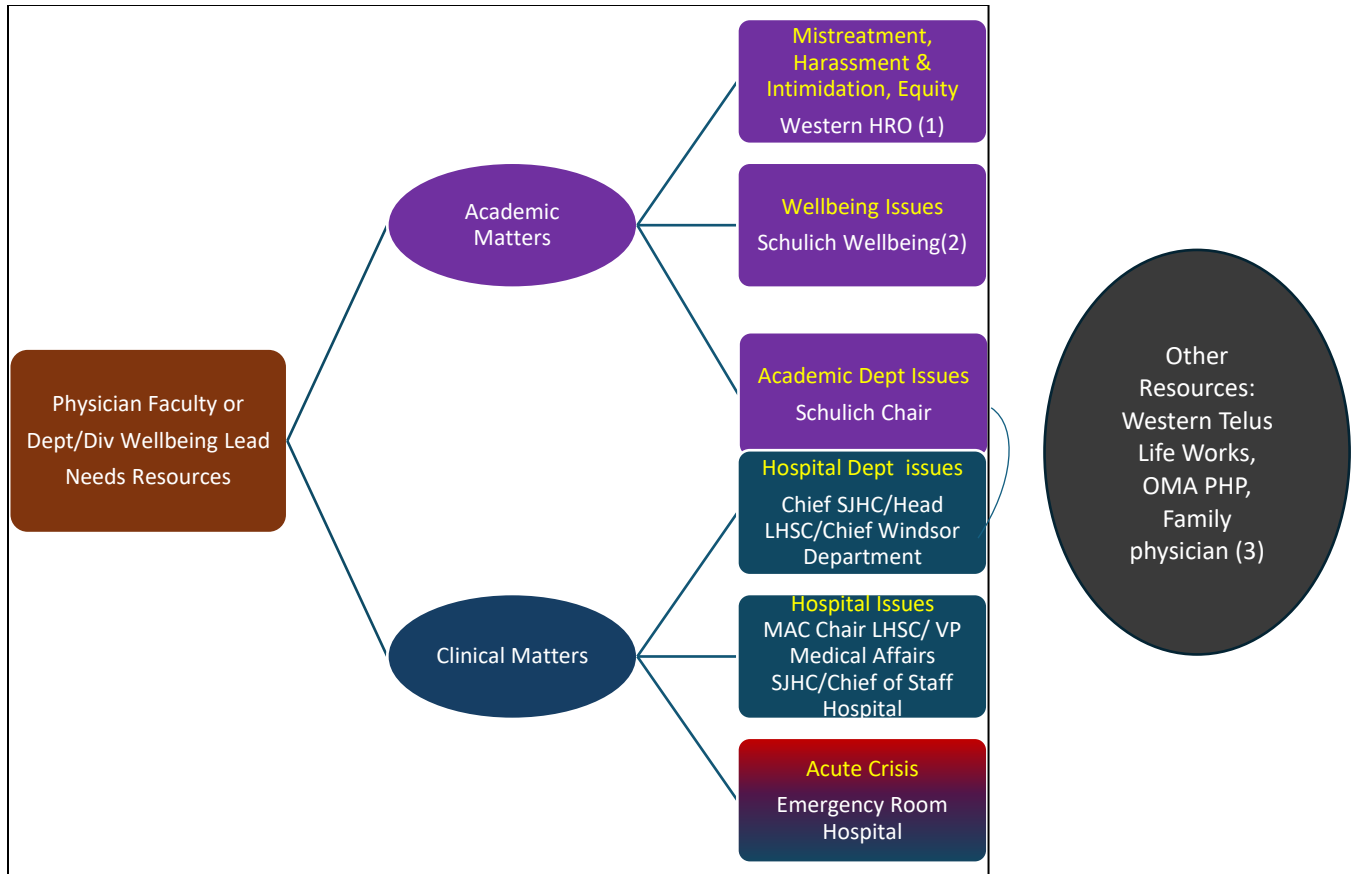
Physician Faculty or Dept/Div Wellbeing Lead Needs Resources

Academic Matters

Clinical Matters

Mistreatment, Harassment & Intimidation, Equity
Western HRO (1)

Wellbeing Issues
Schulich Wellbeing(2)

Academic Dept Issues
Schulich Chair

Hospital Dept issues
Chief SJHC/Head LHSC/Chief Windsor Department

Hospital Issues
MAC Chair LHSC/ VP Medical Affairs SJHC/Chief of Staff Hospital

Acute Crisis
Emergency Room Hospital

Other Resources: Western Telus Life Works, OMA PHP, Family physician (3)